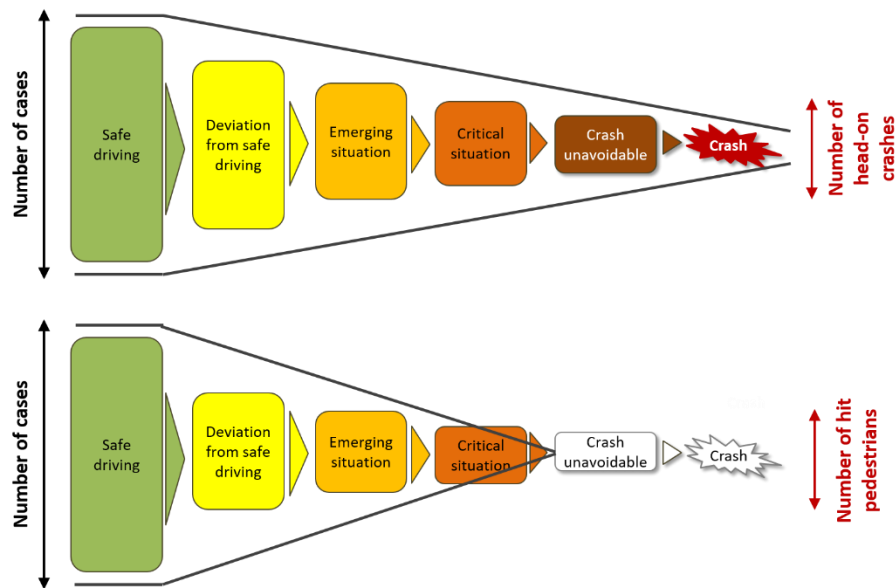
Number of cases

Safe driving

Deviation from safe driving

Emerging situation

Critical situation

Crash unavoidable

Crash

Number of head-on crashes

Number of cases

Safe driving

Deviation from safe driving

Emerging situation

Critical situation

Crash unavoidable

Crash

Number of hit pedestrians